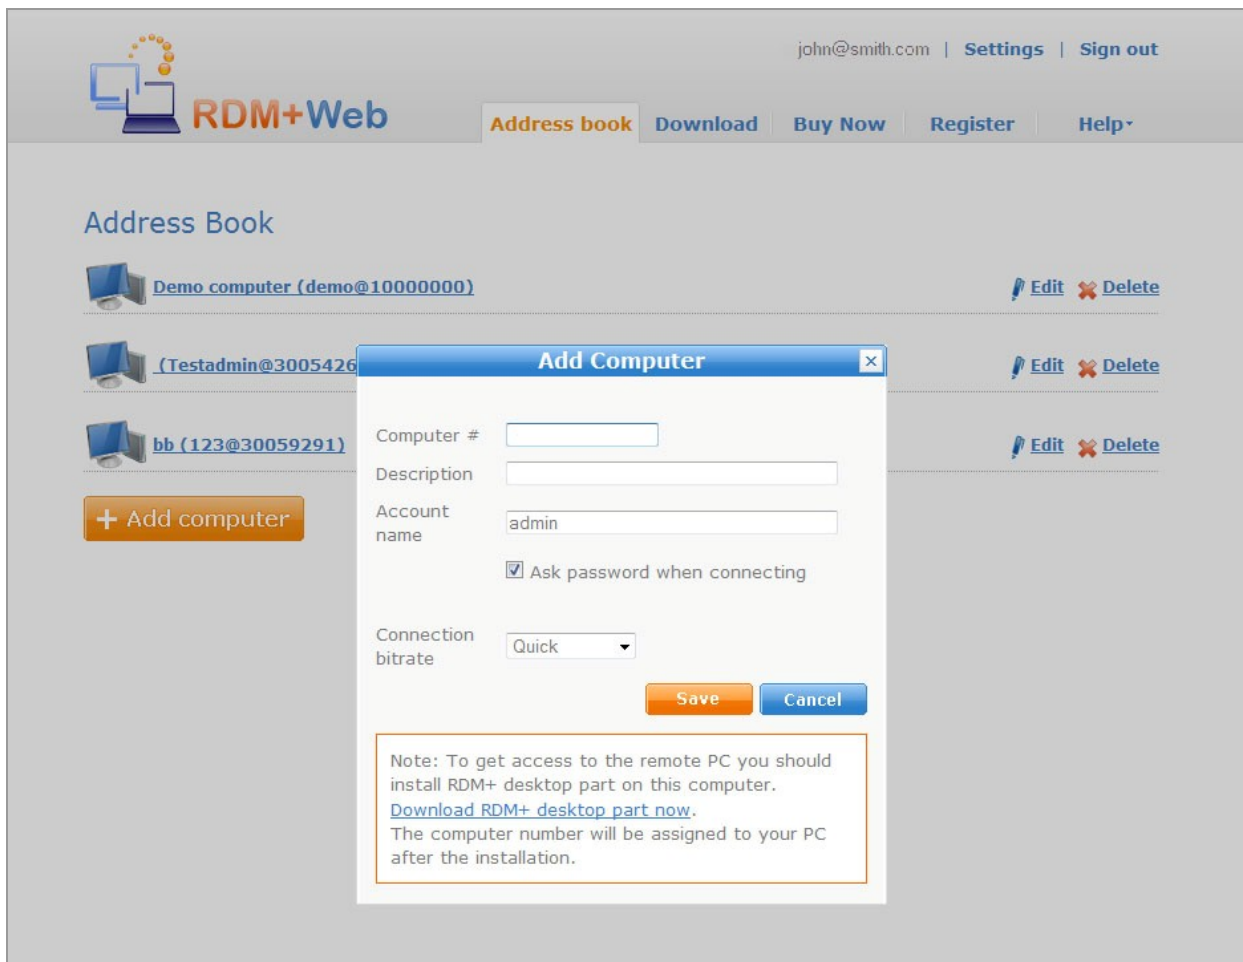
john@smith.com | Settings | Sign out

RDM+Web

Address book Download Buy Now Register Help

Address Book

Demo computer (demo@10000000)

Edit Delete

(Testadmin@3005426

Edit Delete

bb (123@30059291)

Edit Delete

+ Add computer

Add Computer ×

Computer #

Description

Account name admin

Ask password when connecting

Connection bitrate Quick

Save Cancel

Note: To get access to the remote PC you should install RDM+ desktop part on this computer.
Download RDM+ desktop part now.
The computer number will be assigned to your PC after the installation.